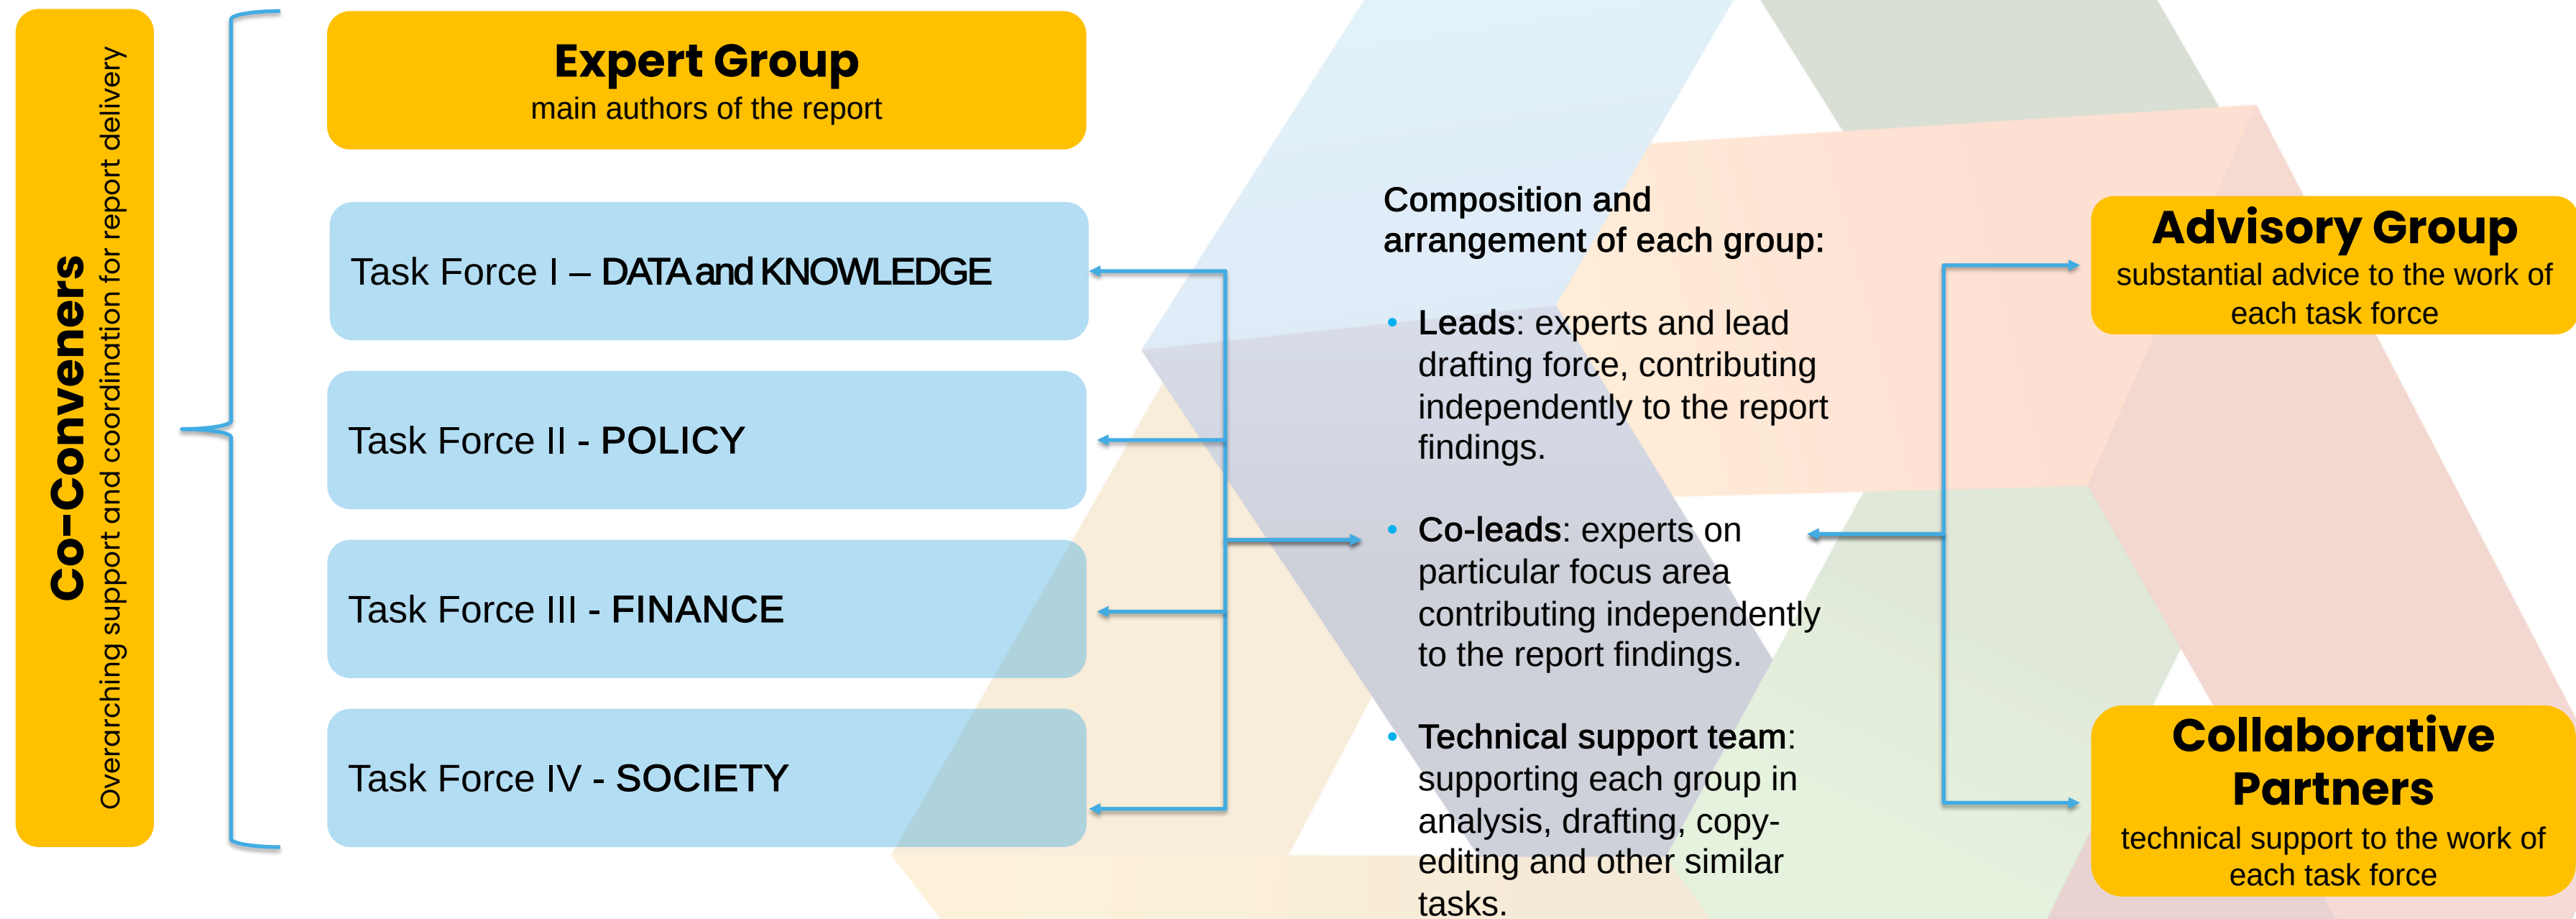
Co-Conveners
Overarching support and coordination for report delivery

Expert Group
main authors of the report

Task Force I – DATA and KNOWLEDGE

Task Force II - POLICY

Task Force III - FINANCE

Task Force IV - SOCIETY

Composition and arrangement of each group:

• Leads: experts and lead drafting force, contributing independently to the report findings.

• Co-leads: experts on particular focus area contributing independently to the report findings.

• Technical support team: supporting each group in analysis, drafting, copy-editing and other similar tasks.

Advisory Group
substantial advice to the work of each task force

Collaborative Partners
technical support to the work of each task force